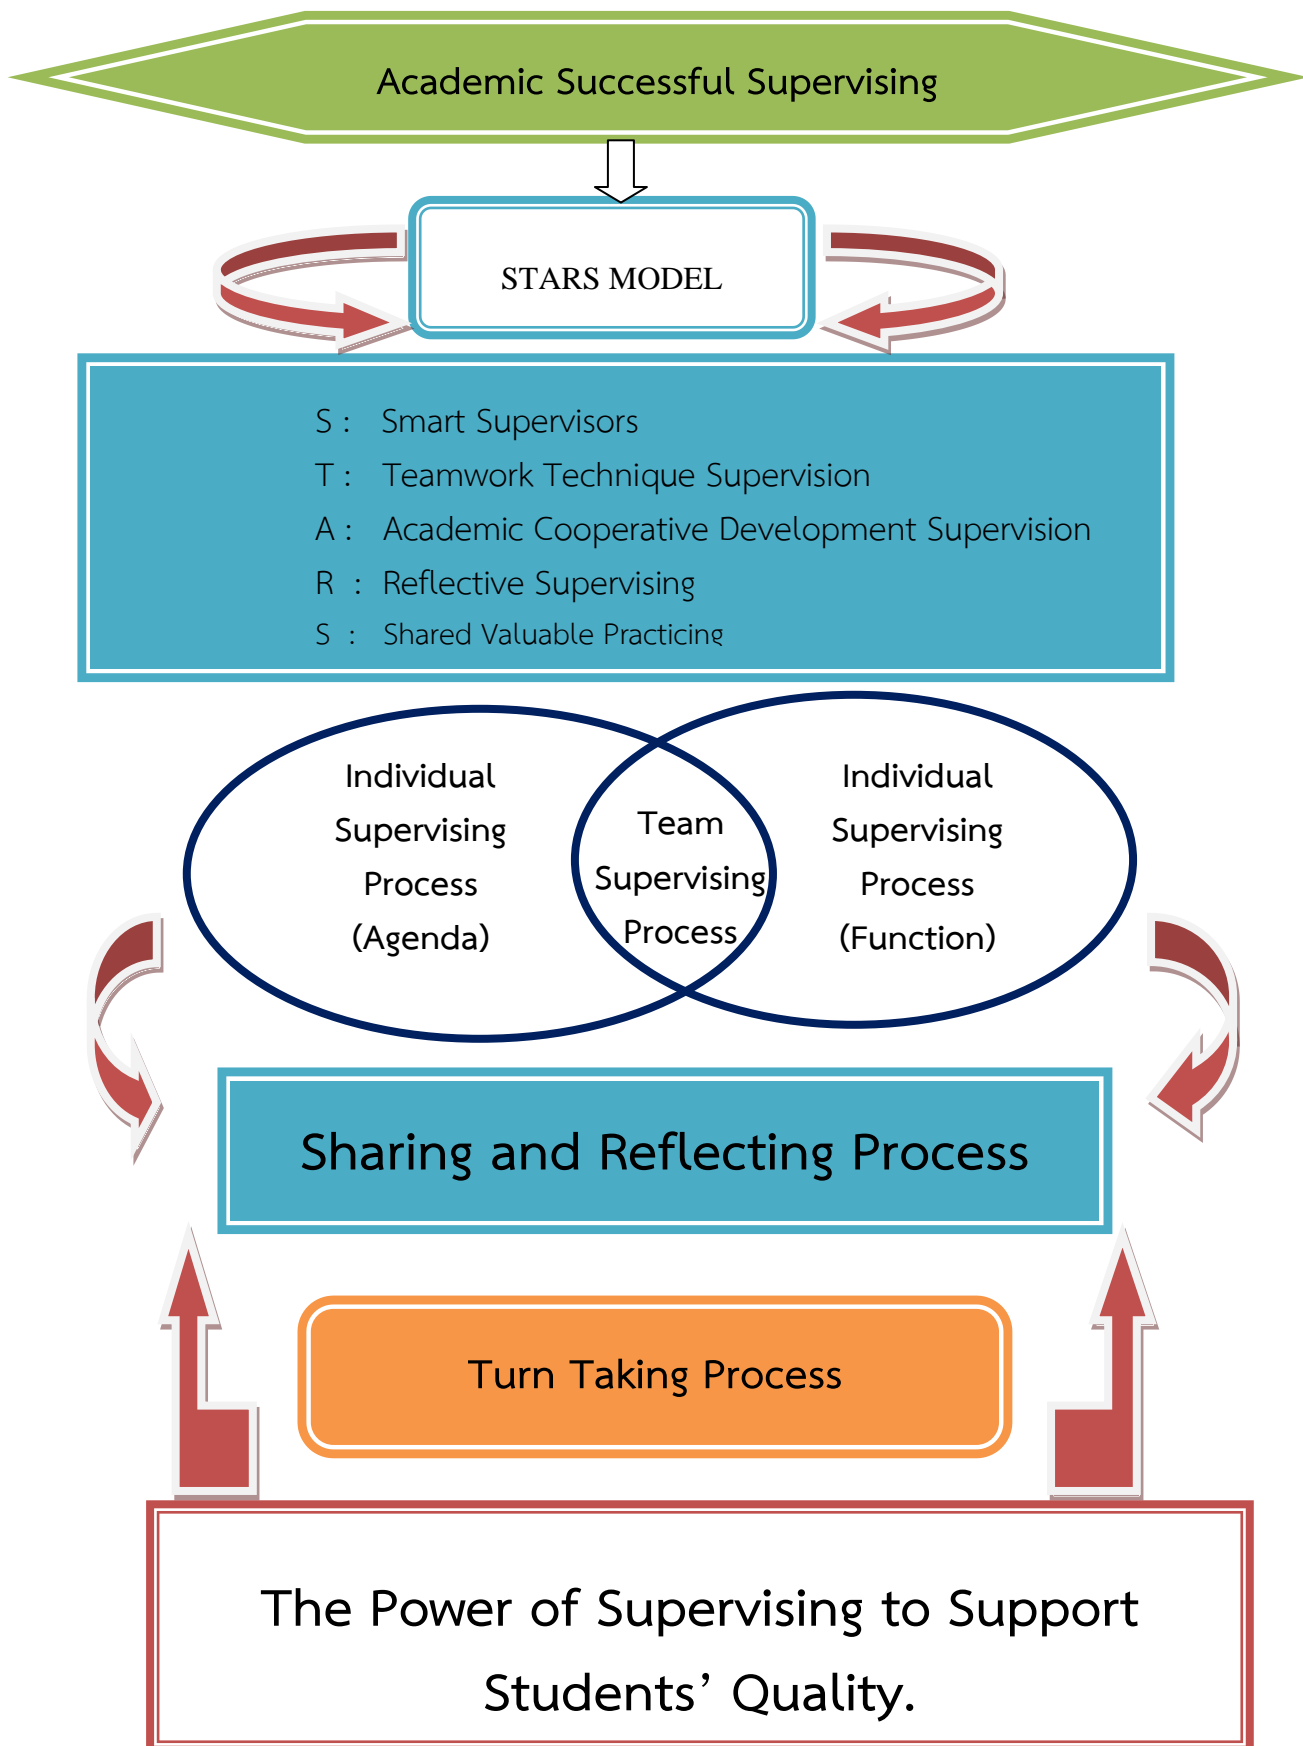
Academic Successful Supervising

STARS MODEL

S : Smart Supervisors
T : Teamwork Technique Supervision
A : Academic Cooperative Development Supervision
R : Reflective Supervising
S : Shared Valuable Practicing

Individual Supervising Process (Agenda)

Team Supervising Process

Individual Supervising Process (Function)

Sharing and Reflecting Process

Turn Taking Process

The Power of Supervising to Support Students’ Quality.